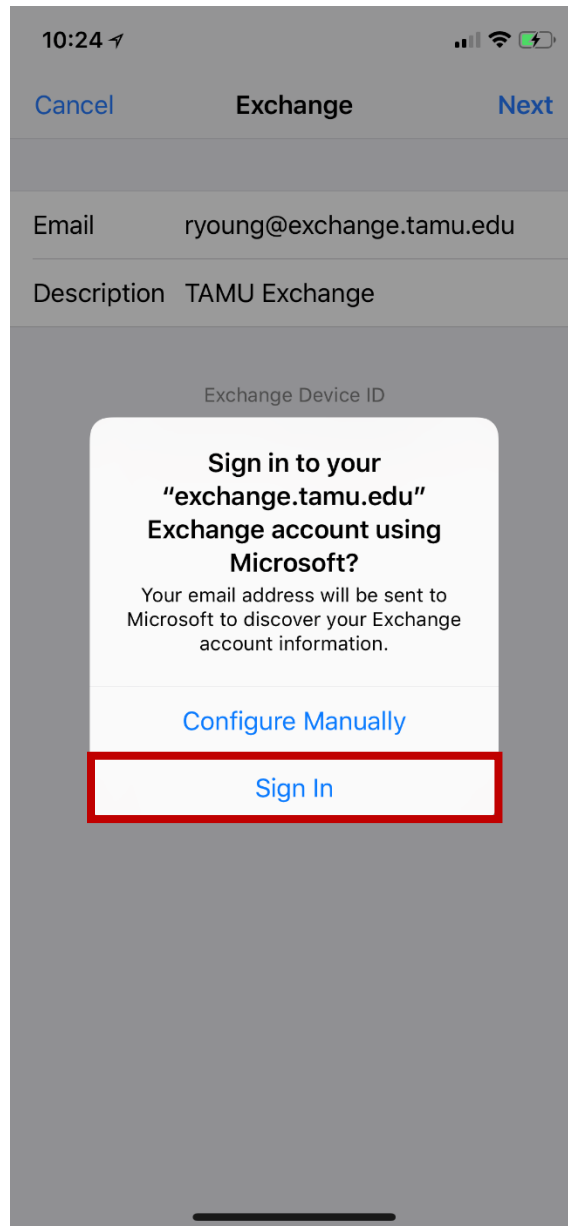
10:24

Cancel Exchange Next

Email ryoung@exchange.tamu.edu

Description TAMU Exchange

Exchange Device ID

Sign in to your “exchange.tamu.edu” Exchange account using Microsoft?

Your email address will be sent to Microsoft to discover your Exchange account information.

Configure Manually

Sign In